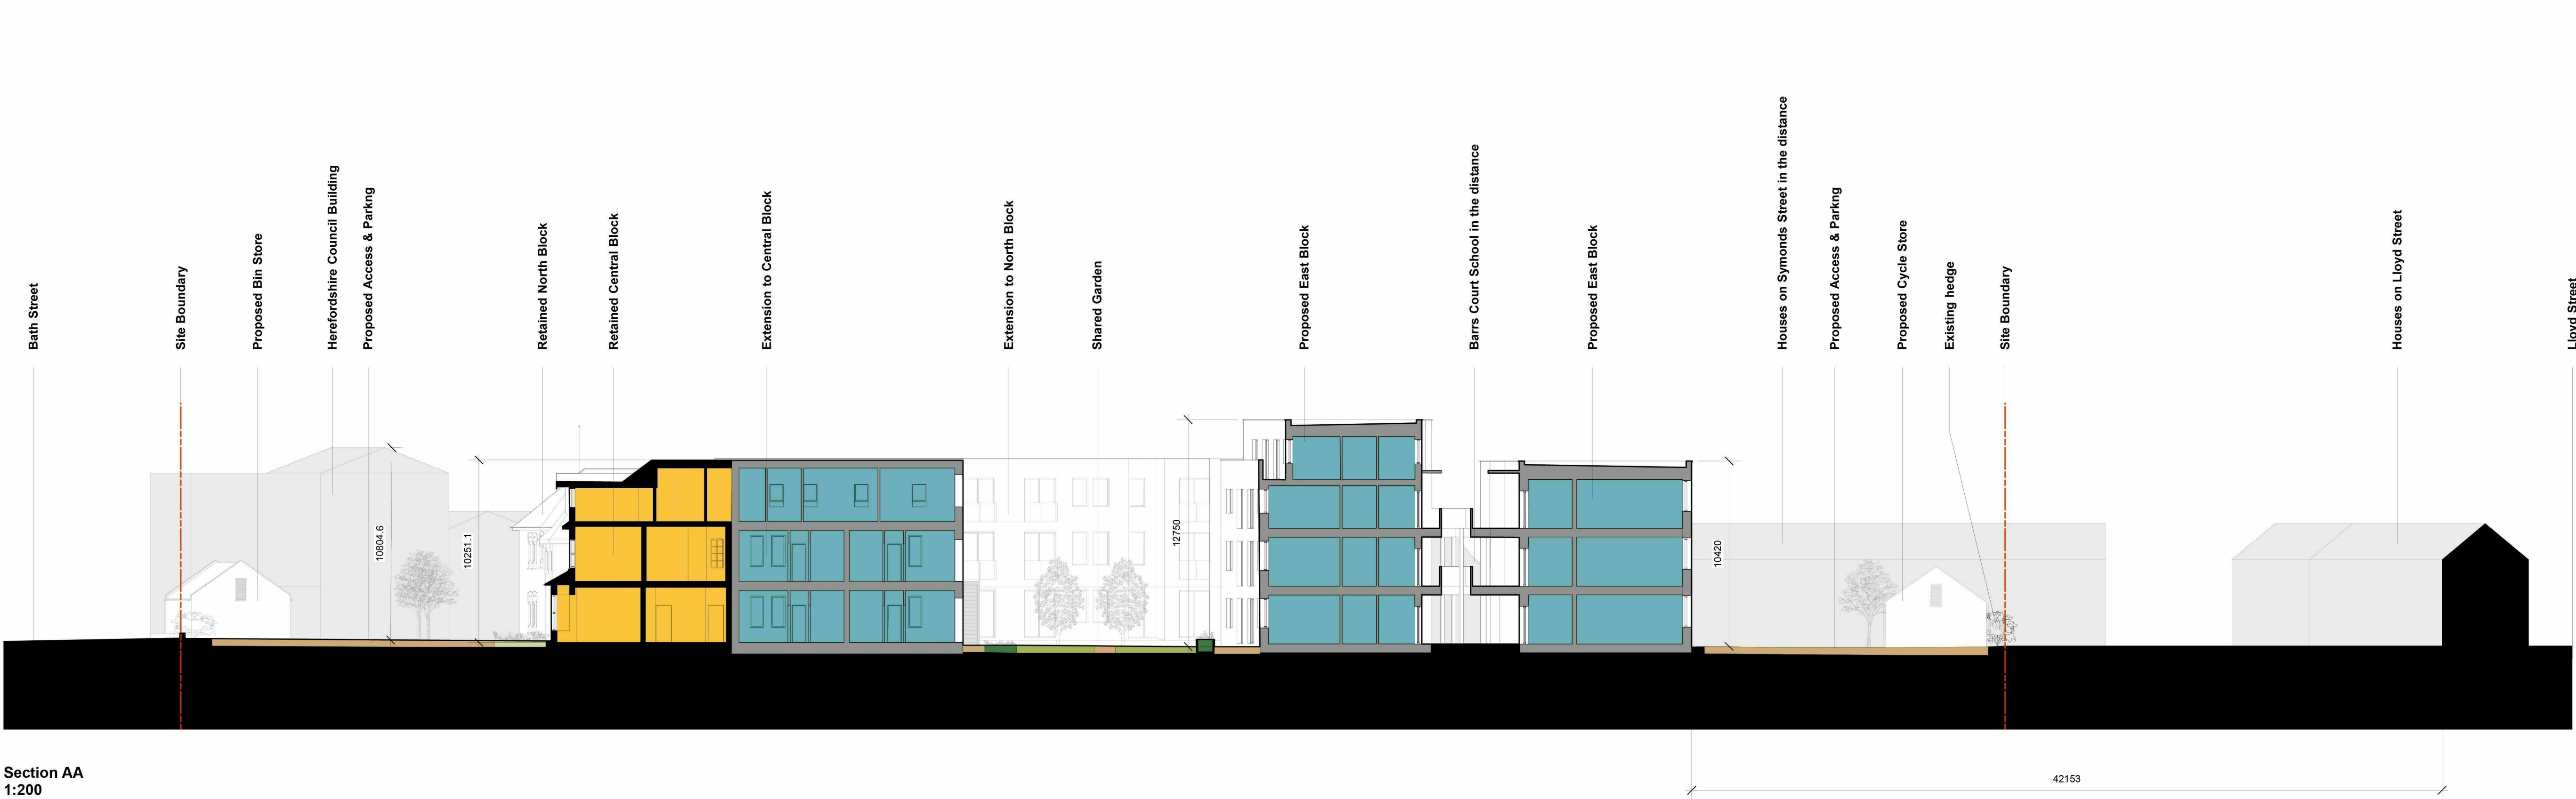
Bath Street
Site Boundary
Proposed Bin Store
Herefordshire Council Building
Proposed Access & Parkng
Retained North Block
Retained Central Block
Extension to Central Block
Extension to North Block
Shared Garden
Proposed East Block
Barrs Court School in the distance
Proposed East Block
Houses on Symonds Street in the distance
Proposed Access & Parkng
Proposed Cycle Store
Existing hedge
Site Boundary
Houses on Lloyd Street
Lloyd Street

10804.6
10251.1
12750
10420
42153

Section AA
1:200